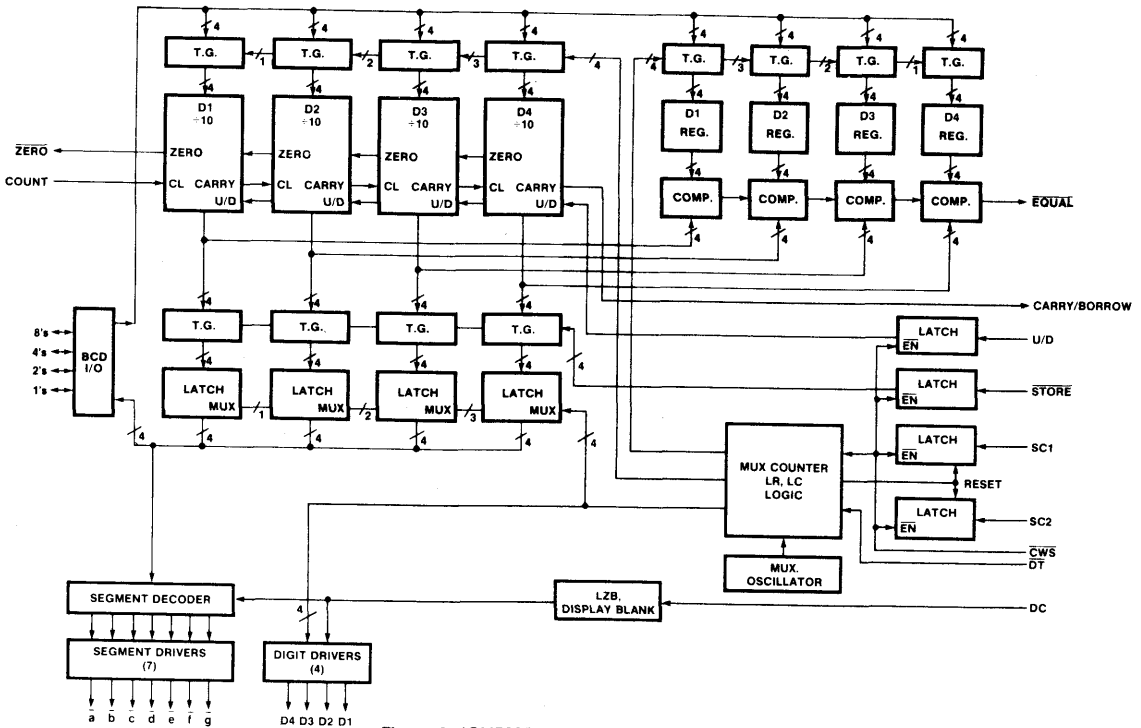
4 4 4 4 4 4 4 4

T.G. 1 T.G. 2 T.G. 3 T.G. 4 4 T.G. 3 T.G. 2 T.G. 1 T.G.

4 4 4 4 4 4 4 4

D1 ÷10
D2 ÷10
D3 ÷10
D4 ÷10

D1 REG.
D2 REG.
D3 REG.
D4 REG.

$\overline{ZERO}$
ZERO ZERO ZERO ZERO
COUNT
CL CARRY CL CARRY CL CARRY CL CARRY
U/D U/D U/D U/D

4 4 4 4

COMP. COMP. COMP. COMP.

$\overline{EQUAL}$

4 4 4 4

CARRY/BORROW

8's
4's
2's
1's

BCD I/O

T.G. T.G. T.G. T.G.

4 4 4 4 4

LATCH MUX 1 LATCH MUX 2 LATCH MUX 3 LATCH MUX

4 4 4 4 4

LATCH $\overline{EN}$ U/D
LATCH $\overline{EN}$ $\overline{STORE}$
LATCH $\overline{EN}$ SC1
RESET
LATCH $\overline{EN}$ SC2

MUX COUNTER LR, LC LOGIC

MUX. OSCILLATOR

$\overline{CWS}$
$\overline{DT}$

SEGMENT DECODER
SEGMENT DRIVERS (7)
4
DIGIT DRIVERS (4)
LZB, DISPLAY BLANK
DC

a b c d e f g
D4 D3 D2 D1

Figure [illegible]